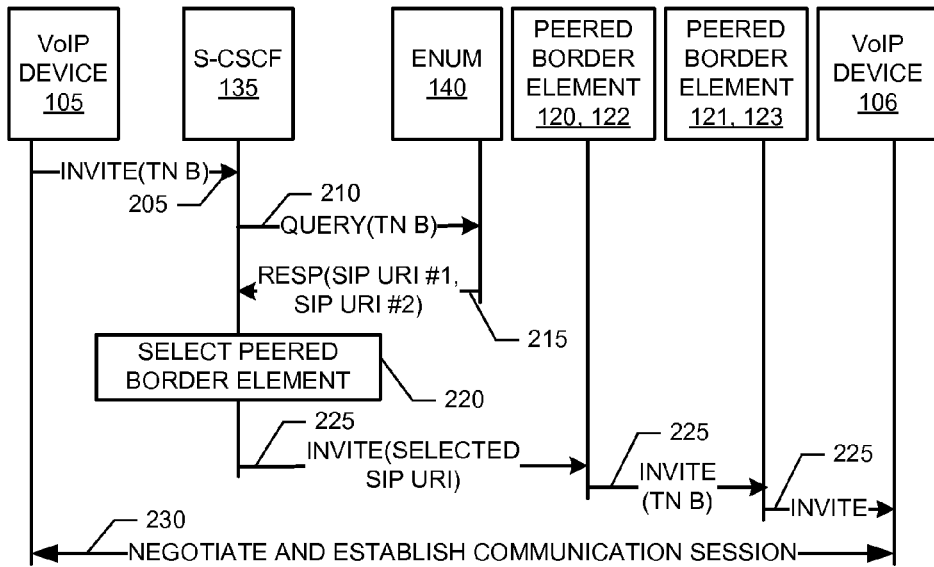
VoIP DEVICE 105

S-CSCF 135

ENUM 140

PEERED BORDER ELEMENT 120, 122

PEERED BORDER ELEMENT 121, 123

VoIP DEVICE 106

INVITE(TN B)

205

210

QUERY(TN B)

RESP(SIP URI #1, SIP URI #2)

215

SELECT PEERED BORDER ELEMENT

220

225

INVITE(SELECTED SIP URI)

225

INVITE (TN B)

225

INVITE

230

NEGOTIATE AND ESTABLISH COMMUNICATION SESSION